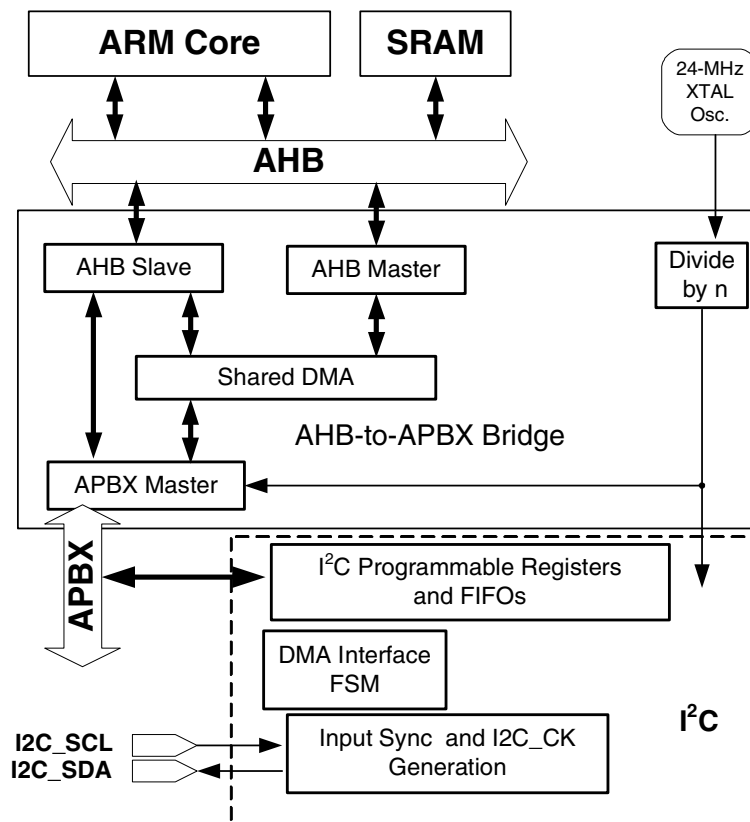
ARM Core

SRAM

24-MHz XTAL Osc.

AHB

AHB Slave

AHB Master

Divide by n

Shared DMA

AHB-to-APBX Bridge

APBX Master

APBX

I$^2$C Programmable Registers and FIFOs

DMA Interface FSM

I2C_SCL

I2C_SDA

Input Sync and I2C_CK Generation

I$^2$C